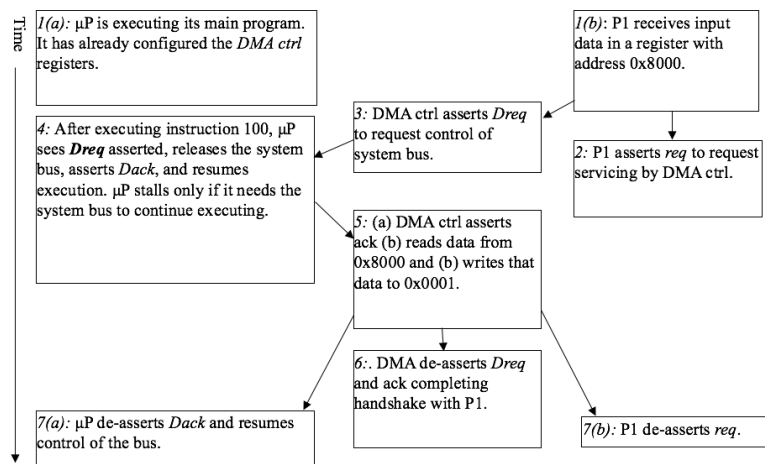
Time

1(a): μP is executing its main program. It has already configured the DMA ctrl registers.

1(b): P1 receives input data in a register with address 0x8000.

3: DMA ctrl asserts Dreq to request control of system bus.

4: After executing instruction 100, μP sees Dreq asserted, releases the system bus, asserts Dack, and resumes execution. μP stalls only if it needs the system bus to continue executing.

2: P1 asserts req to request servicing by DMA ctrl.

5: (a) DMA ctrl asserts ack (b) reads data from 0x8000 and (b) writes that data to 0x0001.

6:. DMA de-asserts Dreq and ack completing handshake with P1.

7(a): μP de-asserts Dack and resumes control of the bus.

7(b): P1 de-asserts req.